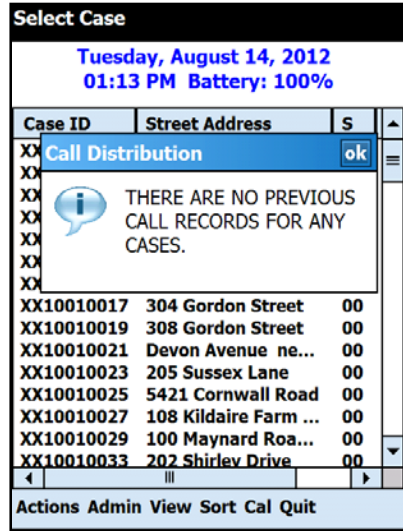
Select Case

Tuesday, August 14, 2012
01:13 PM Battery: 100%

| Case ID | Street Address | S |
|---|---|---|
| XX | | |
| XX | | |
| XX | | |
| XX | | |
| XX | | |
| XX | | |
| XX | | |
| XX10010017 | 304 Gordon Street | 00 |
| XX10010019 | 308 Gordon Street | 00 |
| XX10010021 | Devon Avenue ne... | 00 |
| XX10010023 | 205 Sussex Lane | 00 |
| XX10010025 | 5421 Cornwall Road | 00 |
| XX10010027 | 108 Kildaire Farm ... | 00 |
| XX10010029 | 100 Maynard Roa... | 00 |
| XX10010033 | 202 Shirley Drive | 00 |

Call Distribution ok

THERE ARE NO PREVIOUS CALL RECORDS FOR ANY CASES.

Actions Admin View Sort Cal Quit